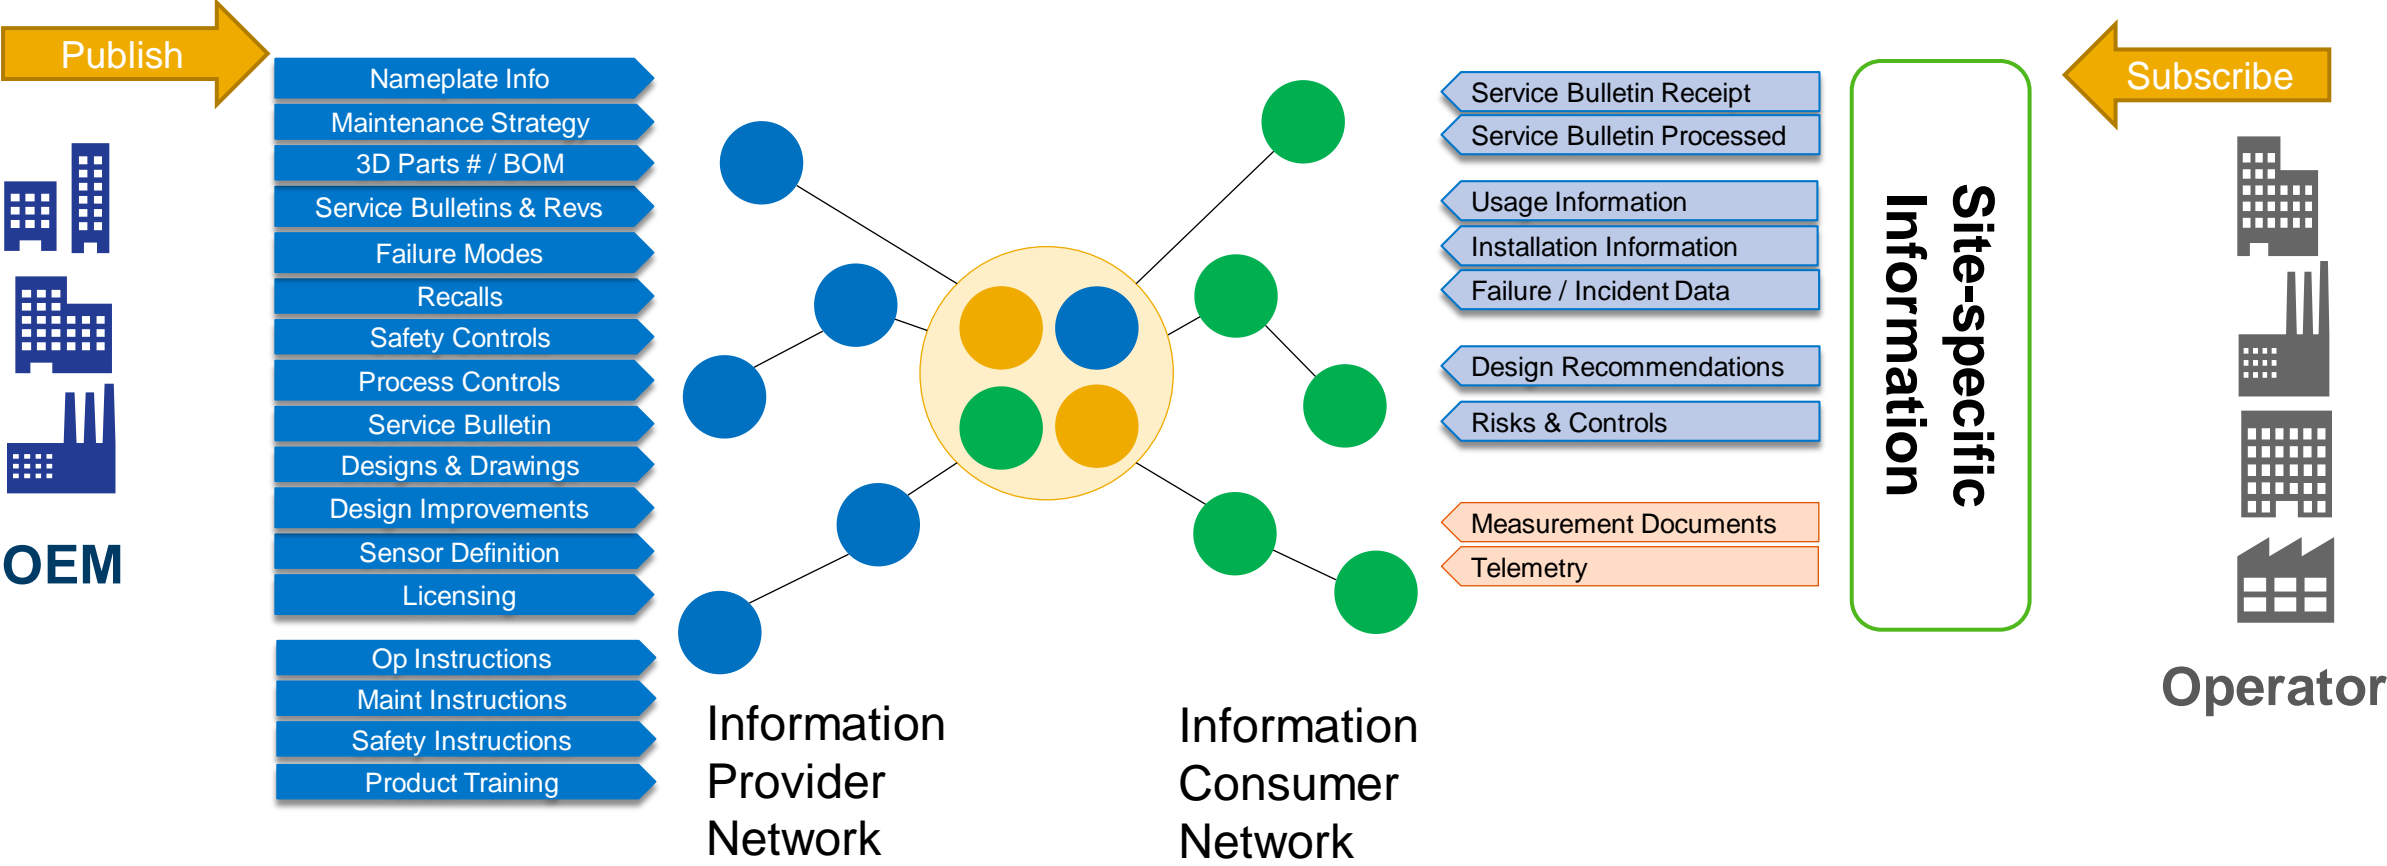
Publish

Nameplate Info
Maintenance Strategy
3D Parts # / BOM
Service Bulletins & Revs
Failure Modes
Recalls
Safety Controls
Process Controls
Service Bulletin
Designs & Drawings
Design Improvements
Sensor Definition
Licensing

Op Instructions
Maint Instructions
Safety Instructions
Product Training

OEM

Information Provider Network

Information Consumer Network

Service Bulletin Receipt
Service Bulletin Processed

Usage Information
Installation Information
Failure / Incident Data

Design Recommendations

Risks & Controls

Measurement Documents
Telemetry

Site-specific Information

Subscribe

Operator